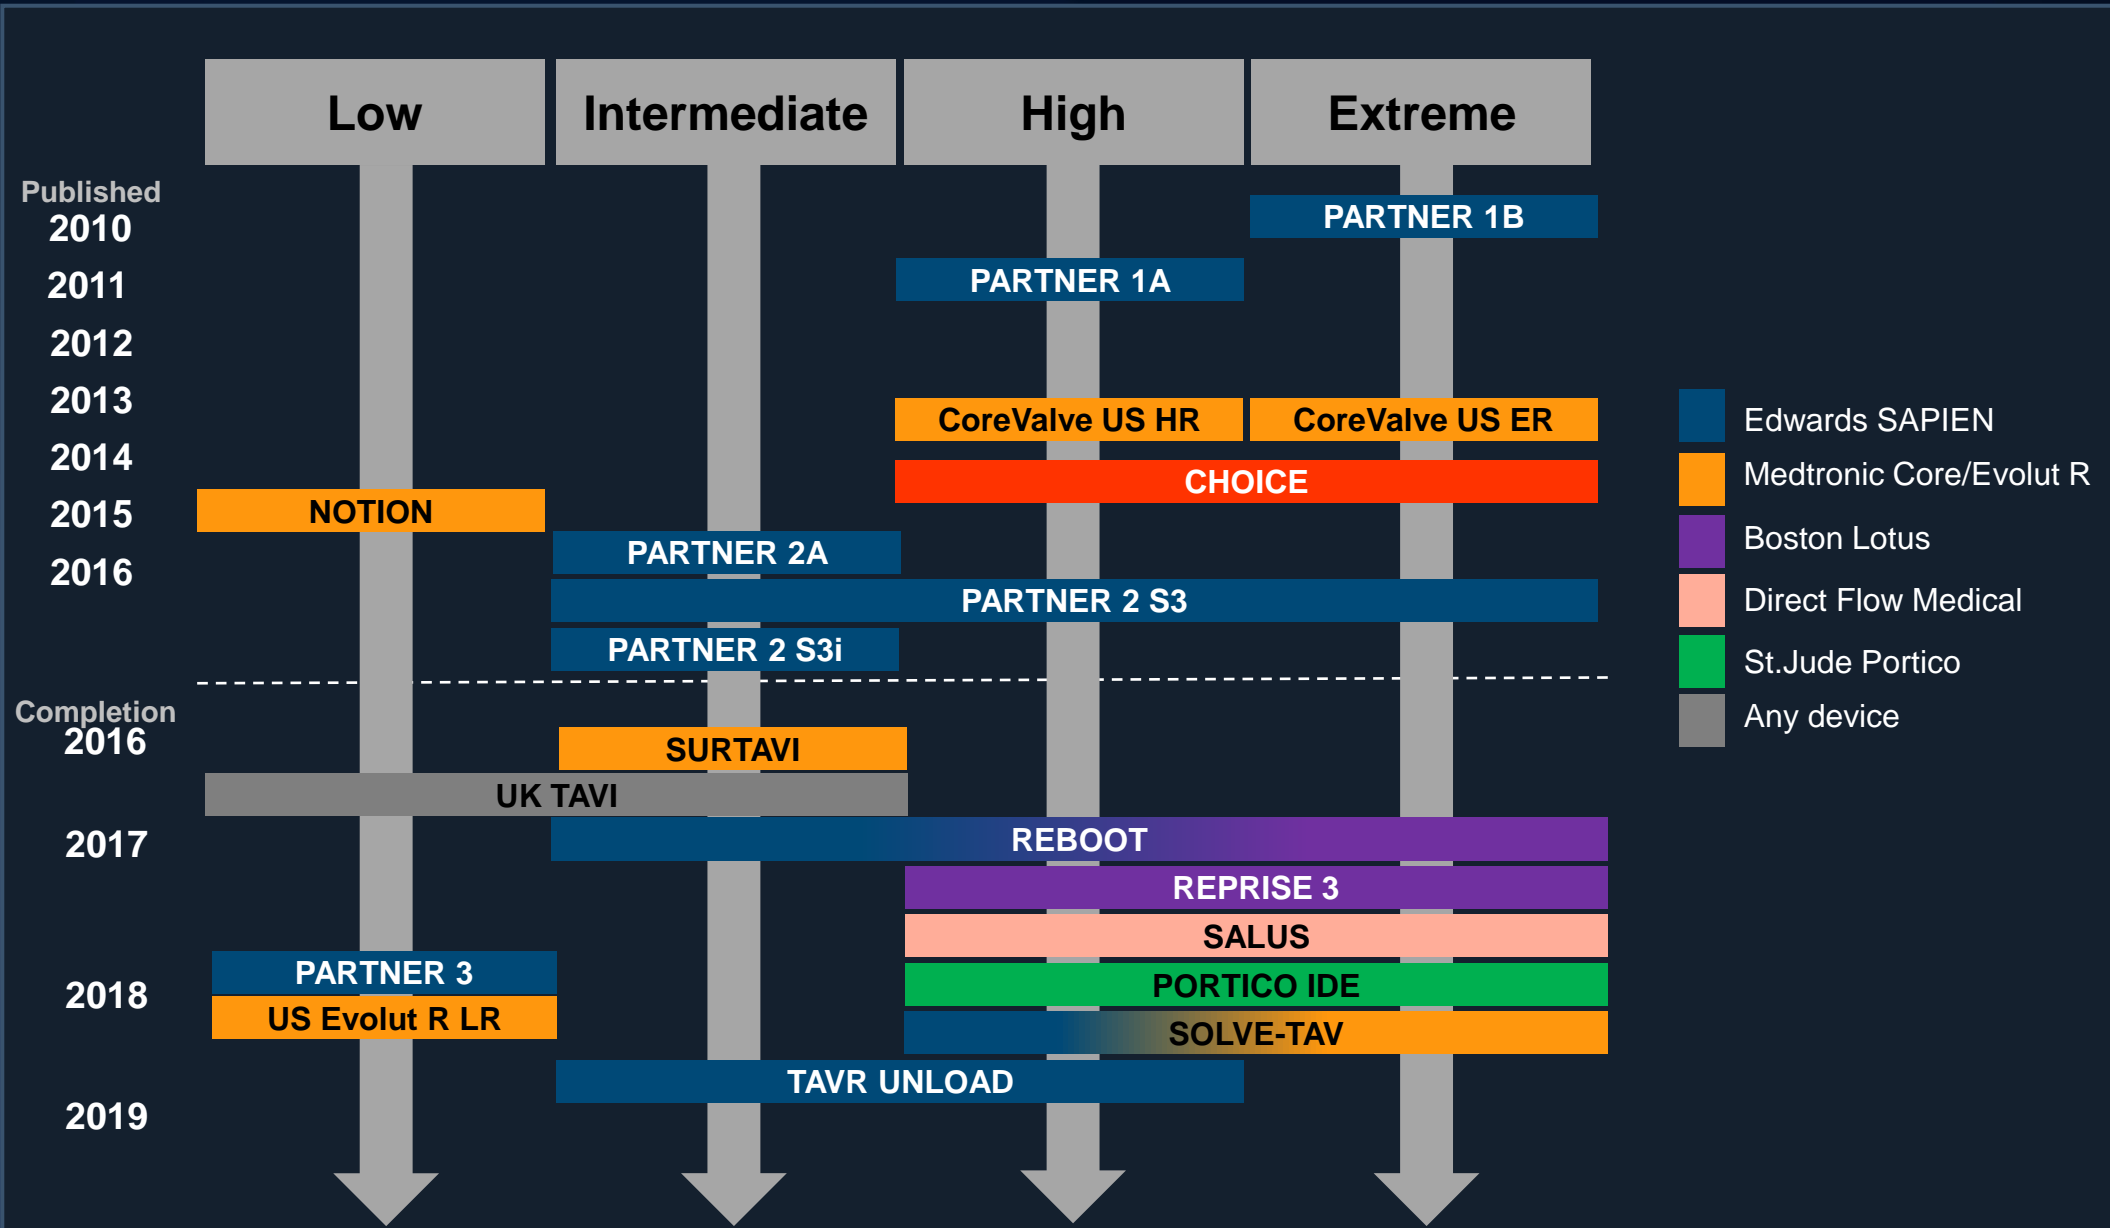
Low
Intermediate
High
Extreme

Published
2010
2011
2012
2013
2014
2015
2016

PARTNER 1B
PARTNER 1A
CoreValve US HR
CoreValve US ER
CHOICE
NOTION
PARTNER 2A
PARTNER 2 S3
PARTNER 2 S3i

Completion
2016
2017
2018
2019

SURTAVI
UK TAVI
REBOOT
REPRISE 3
SALUS
PARTNER 3
PORTICO IDE
US Evolut R LR
SOLVE-TAV
TAVR UNLOAD

Edwards SAPIEN
Medtronic Core/Evolut R
Boston Lotus
Direct Flow Medical
St.Jude Portico
Any device